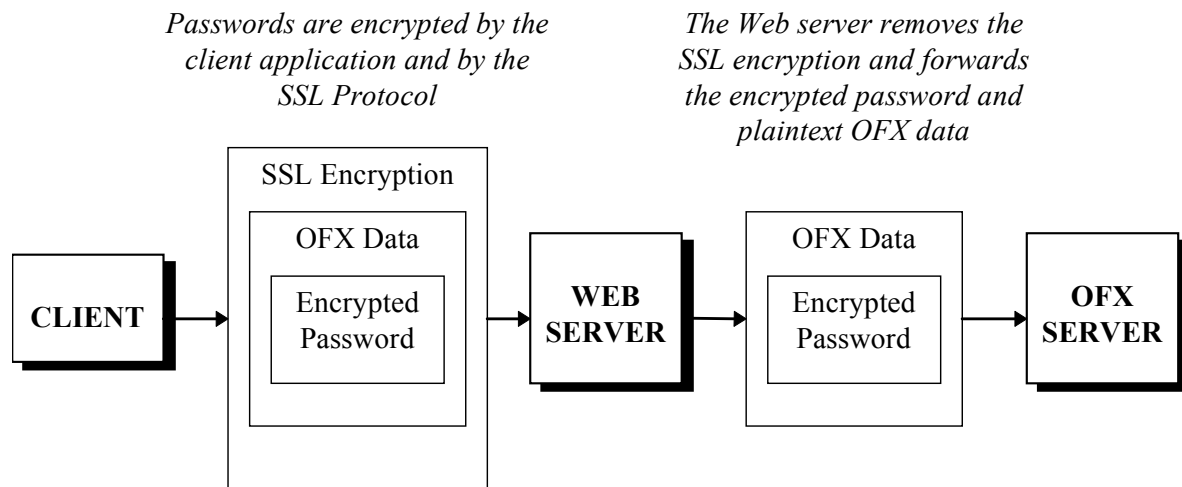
*Passwords are encrypted by the client application and by the SSL Protocol*

*The Web server removes the SSL encryption and forwards the encrypted password and plaintext OFX data*

CLIENT

SSL Encryption

OFX Data

Encrypted Password

WEB SERVER

OFX Data

Encrypted Password

OFX SERVER